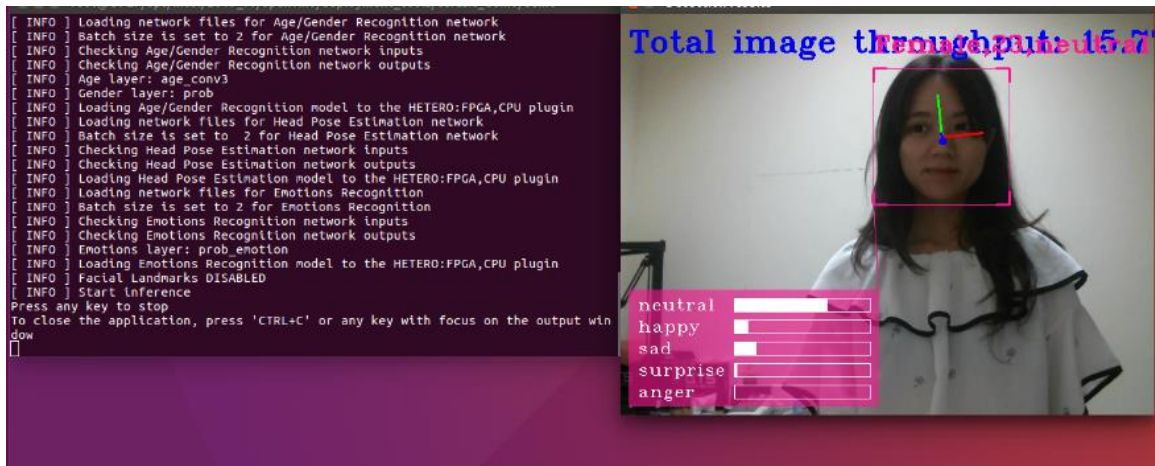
[ INFO ] Loading network files for Age/Gender Recognition network
[ INFO ] Batch size is set to 2 for Age/Gender Recognition network
[ INFO ] Checking Age/Gender Recognition network inputs
[ INFO ] Checking Age/Gender Recognition network outputs
[ INFO ] Age layer: age_conv3
[ INFO ] Gender layer: prob
[ INFO ] Loading Age/Gender Recognition model to the HETERO:FPGA,CPU plugin
[ INFO ] Loading network files for Head Pose Estimation network
[ INFO ] Batch size is set to 2 for Head Pose Estimation network
[ INFO ] Checking Head Pose Estimation network inputs
[ INFO ] Checking Head Pose Estimation network outputs
[ INFO ] Loading Head Pose Estimation model to the HETERO:FPGA,CPU plugin
[ INFO ] Loading network files for Emotions Recognition
[ INFO ] Batch size is set to 2 for Emotions Recognition
[ INFO ] Checking Emotions Recognition network inputs
[ INFO ] Checking Emotions Recognition network outputs
[ INFO ] Emotions layer: prob_emotion
[ INFO ] Loading Emotions Recognition model to the HETERO:FPGA,CPU plugin
[ INFO ] Facial Landmarks DISABLED
[ INFO ] Start inference
Press any key to stop
To close the application, press 'CTRL+C' or any key with focus on the output window

Total image throughput: 15.7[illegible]
Female,23,neutral

neutral
happy
sad
surprise
anger